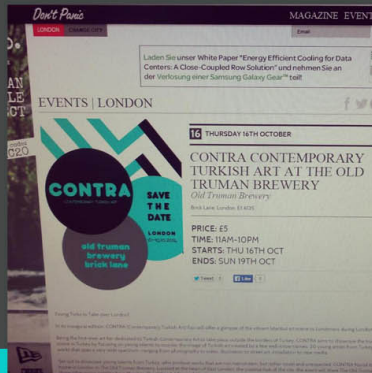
Don't Panic

MAGAZINE EVENT

LONDON

Email

Laden Sie unser White Paper "Energy Efficient Cooling for Data Centers: A Close-Coupled Row Solution" und nehmen Sie an der Verlosung einer Samsung Galaxy Gear™ teil!

EVENTS | LONDON

CONTRA
CONTEMPORARY TURKISH ART

SAVE THE DATE

LONDON

old truman brewery brick lane

16 THURSDAY 16TH OCTOBER

CONTRA CONTEMPORARY TURKISH ART AT THE OLD TRUMAN BREWERY

Old Truman Brewery

Brick Lane London

PRICE: £5
TIME: 11AM-10PM
STARTS: THU 16TH OCT
ENDS: SUN 19TH OCT

Tweet

Like

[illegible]